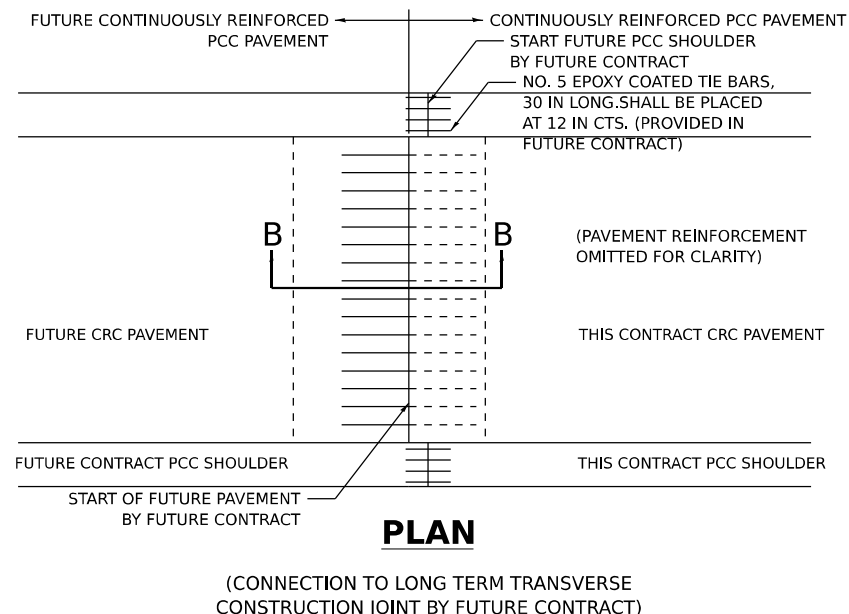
FUTURE CONTINUOUSLY REINFORCED PCC PAVEMENT

CONTINUOUSLY REINFORCED PCC PAVEMENT

START FUTURE PCC SHOULDER BY FUTURE CONTRACT

NO. 5 EPOXY COATED TIE BARS, 30 IN LONG.SHALL BE PLACED AT 12 IN CTS. (PROVIDED IN FUTURE CONTRACT)

B

B

(PAVEMENT REINFORCEMENT OMITTED FOR CLARITY)

FUTURE CRC PAVEMENT

THIS CONTRACT CRC PAVEMENT

FUTURE CONTRACT PCC SHOULDER

THIS CONTRACT PCC SHOULDER

START OF FUTURE PAVEMENT BY FUTURE CONTRACT

PLAN

(CONNECTION TO LONG TERM TRANSVERSE CONSTRUCTION JOINT BY FUTURE CONTRACT)